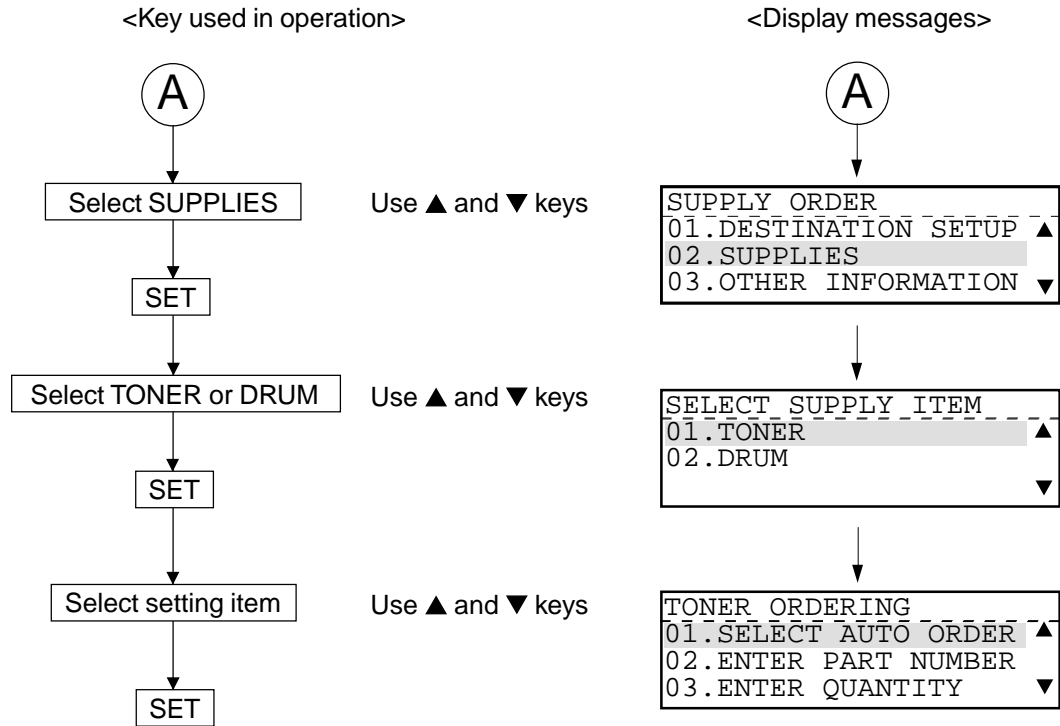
<Key used in operation>

A

Select SUPPLIES

SET

Select TONER or DRUM

SET

Select setting item

SET

Use ▲ and ▼ keys

Use ▲ and ▼ keys

Use ▲ and ▼ keys

<Display messages>

A

SUPPLY ORDER
01.DESTINATION SETUP ▲
02.SUPPLIES
03.OTHER INFORMATION ▼

SELECT SUPPLY ITEM
01.TONER ▲
02.DRUM
▼

TONER ORDERING
01.SELECT AUTO ORDER ▲
02.ENTER PART NUMBER
03.ENTER QUANTITY ▼